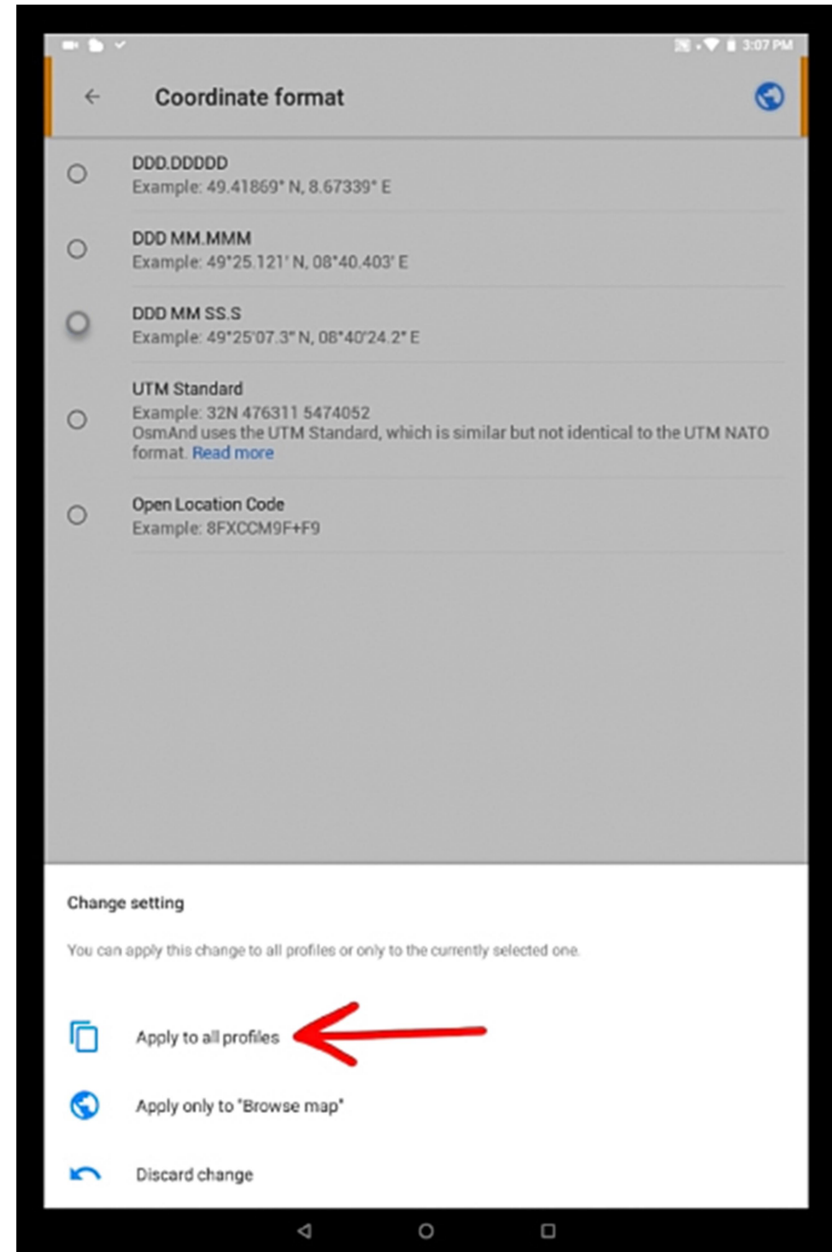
3:07 PM

Coordinate format

DDD.DDDDD
Example: 49.41869° N, 8.67339° E

DDD MM.MMM
Example: 49°25.121' N, 08°40.403' E

DDD MM SS.S
Example: 49°25'07.3" N, 08°40'24.2" E

UTM Standard
Example: 32N 476311 5474052
OsmAnd uses the UTM Standard, which is similar but not identical to the UTM NATO format. Read more

Open Location Code
Example: 8FXCCM9F+F9

Change setting

You can apply this change to all profiles or only to the currently selected one.

Apply to all profiles

Apply only to "Browse map"

Discard change